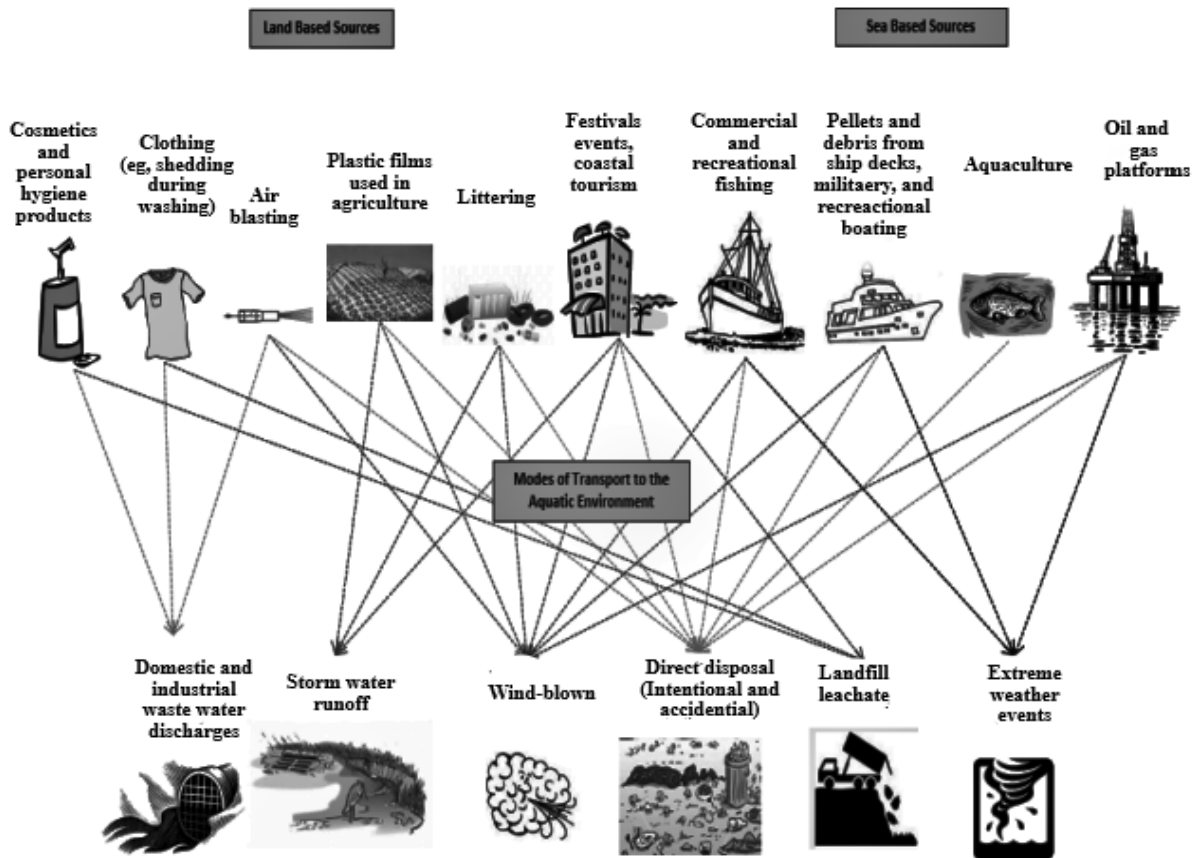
Land Based Sources

Sea Based Sources

Cosmetics and personal hygiene products

Clothing (eg, shedding during washing)

Air blasting

Plastic films used in agriculture

Littering

Festivals events, coastal tourism

Commercial and recreational fishing

Pellets and debris from ship decks, militaery, and recreactional boating

Aquaculture

Oil and gas platforms

Modes of Transport to the Aquatic Environment

Domestic and industrial waste water discharges

Storm water runoff

Wind-blown

Direct disposal (Intentional and accidential)

Landfill leachate

Extreme weather events